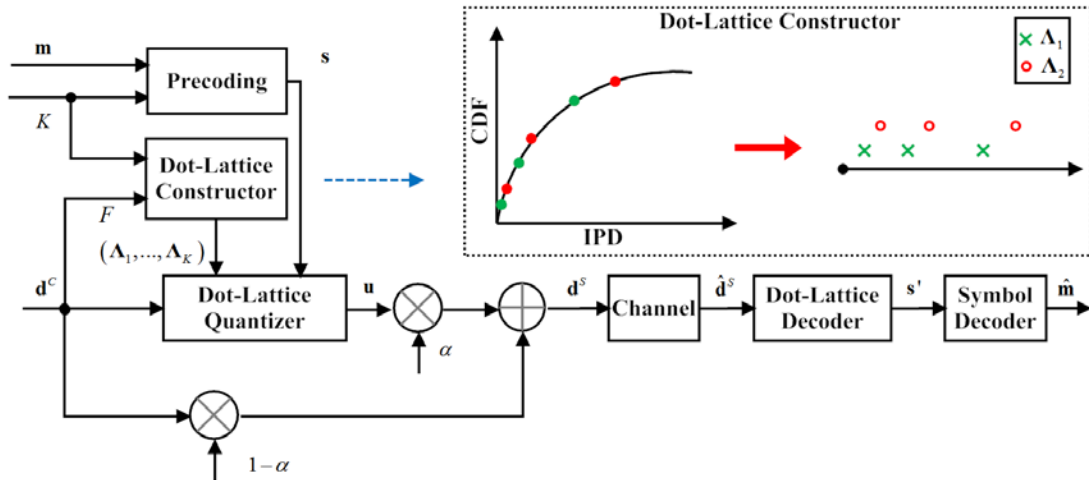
m

$K$

Precoding

s

Dot-Lattice Constructor

$F$

$(\mathbf{\Lambda}_1,...,\mathbf{\Lambda}_K)$

Dot-Lattice Constructor

CDF

IPD

$\mathbf{\Lambda}_1$

$\mathbf{\Lambda}_2$

$\mathbf{d}^C$

Dot-Lattice Quantizer

u

$\alpha$

$\mathbf{d}^S$

Channel

$\hat{\mathbf{d}}^S$

Dot-Lattice Decoder

s'

Symbol Decoder

$\hat{\mathbf{m}}$

$1-\alpha$